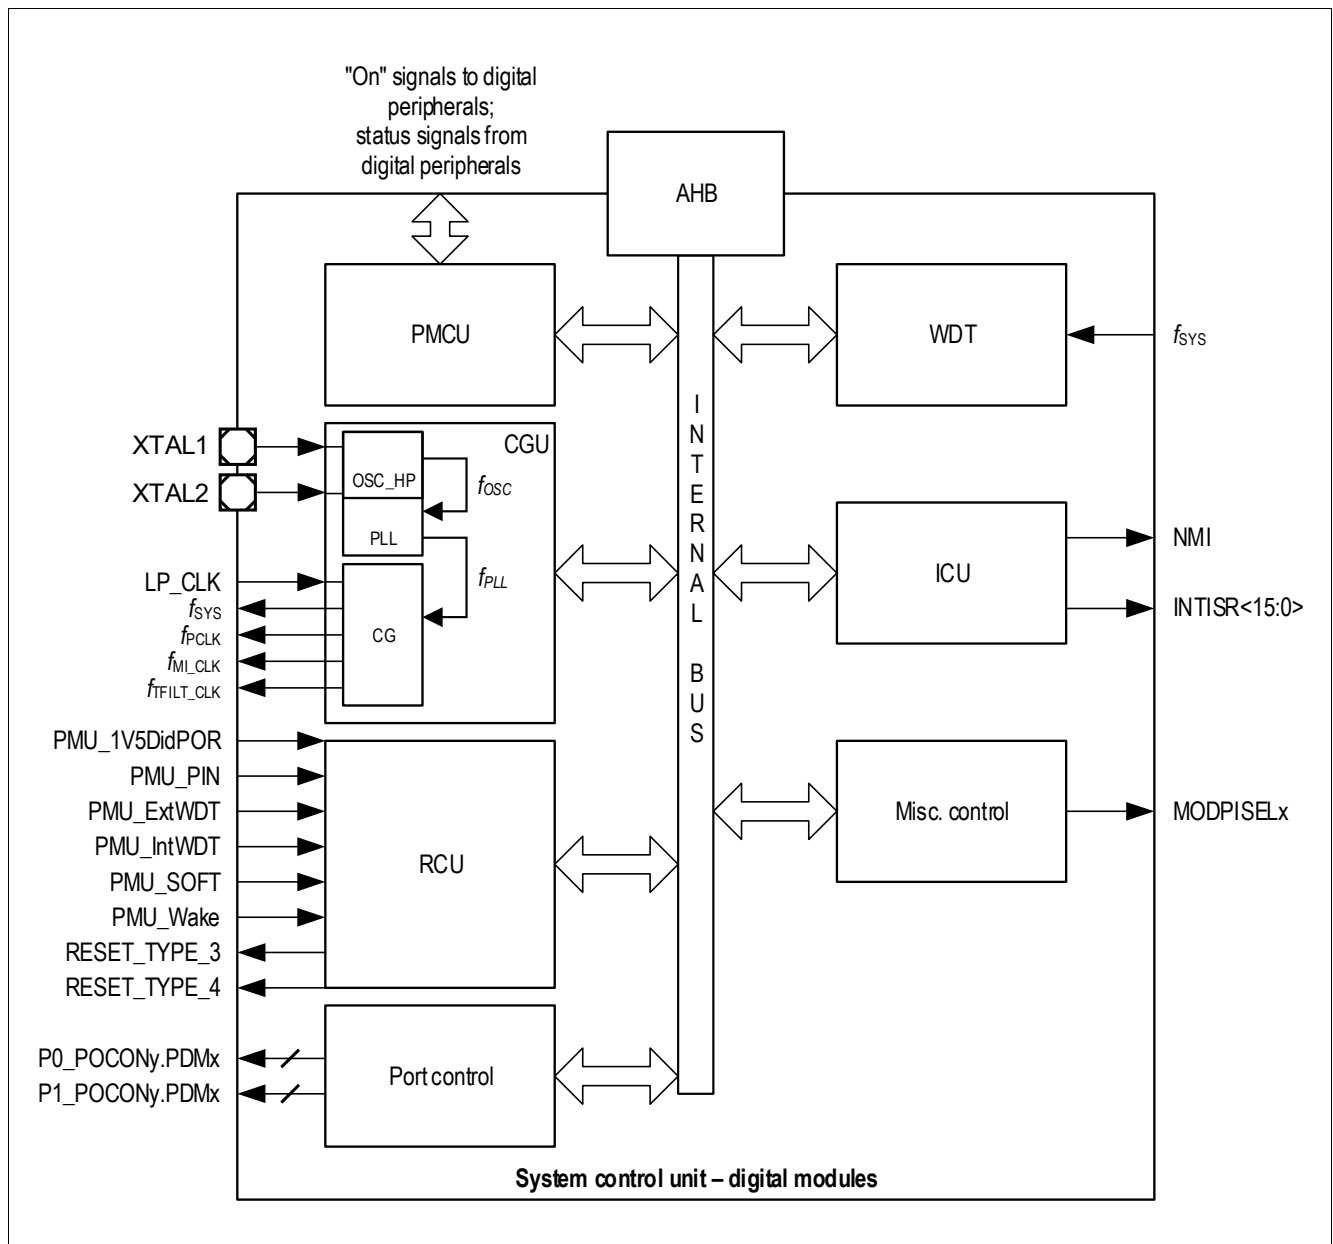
"On" signals to digital peripherals; status signals from digital peripherals

AHB

PMCU

WDT

$f_{SYS}$

INTERNAL BUS

XTAL1

XTAL2

CGU

OSC_HP

PLL

$f_{OSC}$

$f_{PLL}$

LP_CLK

$f_{SYS}$

$f_{PCLK}$

$f_{MI\_CLK}$

$f_{TFILT\_CLK}$

CG

ICU

NMI

INTISR<15:0>

PMU_1V5DidPOR

PMU_PIN

PMU_ExtWDT

PMU_IntWDT

PMU_SOFT

PMU_Wake

RESET_TYPE_3

RESET_TYPE_4

RCU

Misc. control

MODPISELx

P0_POCONy.PDMx

P1_POCONy.PDMx

Port control

System control unit – digital modules